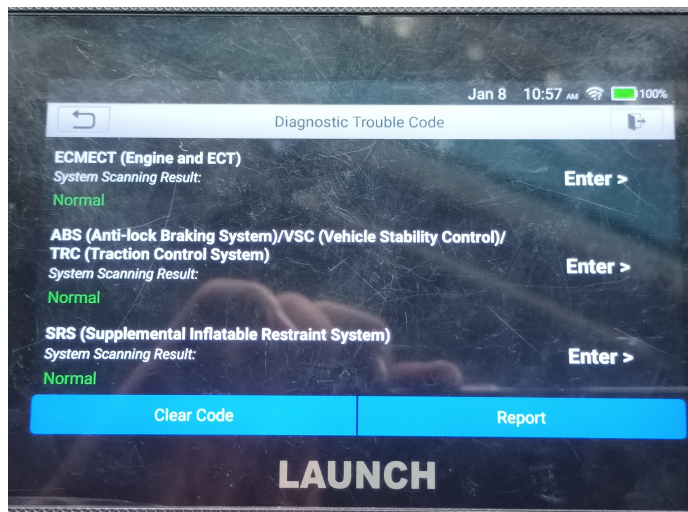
Jan 8 10:57 AM 100%

Diagnostic Trouble Code

ECMECT (Engine and ECT)
System Scanning Result:
Normal
Enter >

ABS (Anti-lock Braking System)/VSC (Vehicle Stability Control)/ TRC (Traction Control System)
System Scanning Result:
Normal
Enter >

SRS (Supplemental Inflatable Restraint System)
System Scanning Result:
Normal
Enter >

Clear Code
Report

LAUNCH